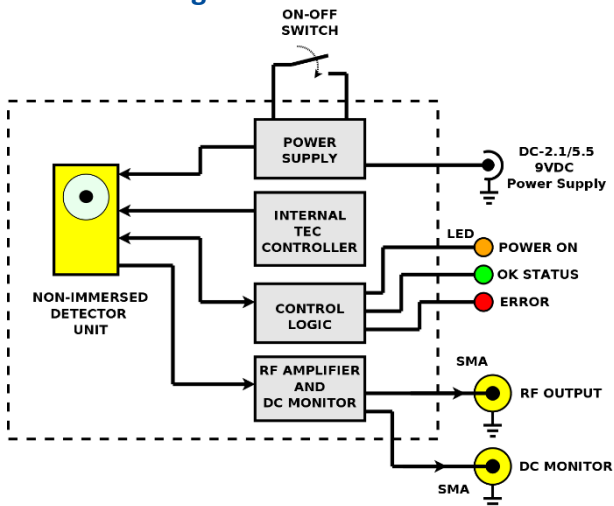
ON-OFF SWITCH

POWER SUPPLY

DC-2.1/5.5
9VDC
Power Supply

INTERNAL TEC CONTROLLER

LED
POWER ON
OK STATUS
ERROR

NON-IMMERSED DETECTOR UNIT

CONTROL LOGIC

SMA

RF AMPLIFIER AND DC MONITOR

RF OUTPUT

DC MONITOR

SMA